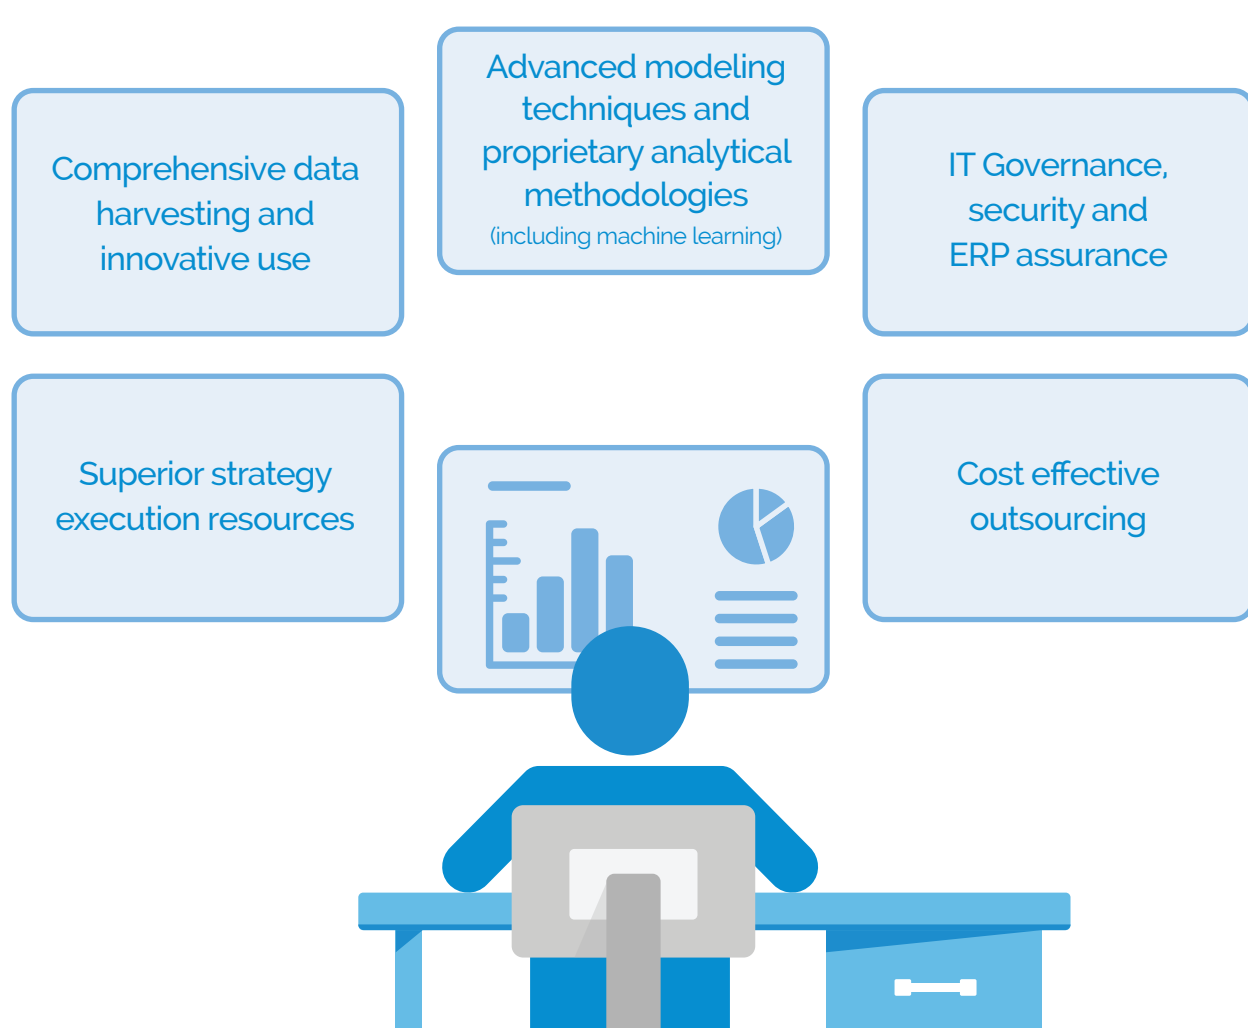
Comprehensive data harvesting and innovative use

Advanced modeling techniques and proprietary analytical methodologies
(including machine learning)

IT Governance, security and ERP assurance

Superior strategy execution resources

Cost effective outsourcing